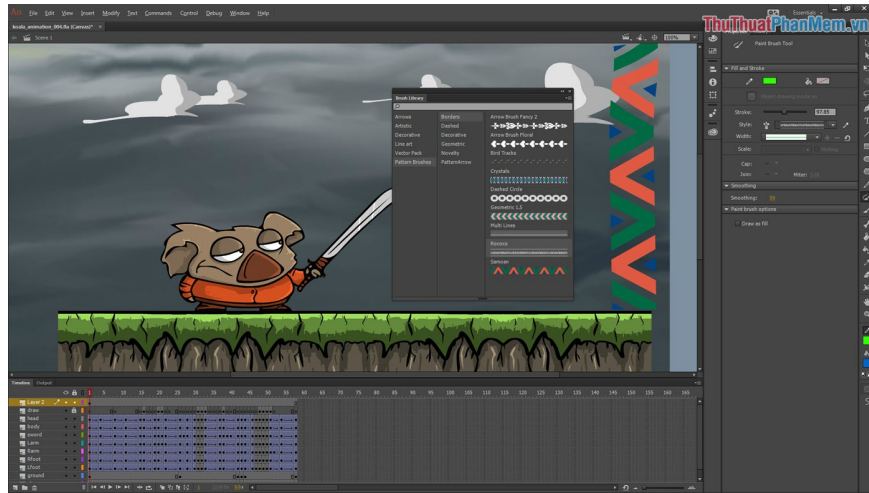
File Edit View Insert Modify Text Commands Control Debug Window Help

koala_animation_004.fla (Canvas)*

Scene 1

100%

Essentials

ThuThuatPhanMem.vn

Paint Brush Tool

Fill and Stroke

Stroke:

Style:

Width:

Scale:

Cap:

Join:

Miter:

Smoothing

Smoothing:

Paint brush options

Draw as fill

Brush Library

Arrows
Artistic
Decorative
Line art
Vector Pack
Pattern Brushes

Borders
Dashed
Decorative
Geometric
Novelty
PatternArrow

Arrow Brush Fancy 2
Arrow Brush Floral
Bird Tracks
Crystals
Dashed Circle
Geometric 1.5
Multi Lines
Rococo
Samoan

Timeline Output

Layer 2
draw
head
body
sword
Larm
Rarm
Rfoot
Lfoot
ground

1 5 10 15 20 25 30 35 40 45 50 55 60 65 70 75 80 85 90 95 100 105 110 115 120 125 130 135 140 145 150 155 160 165